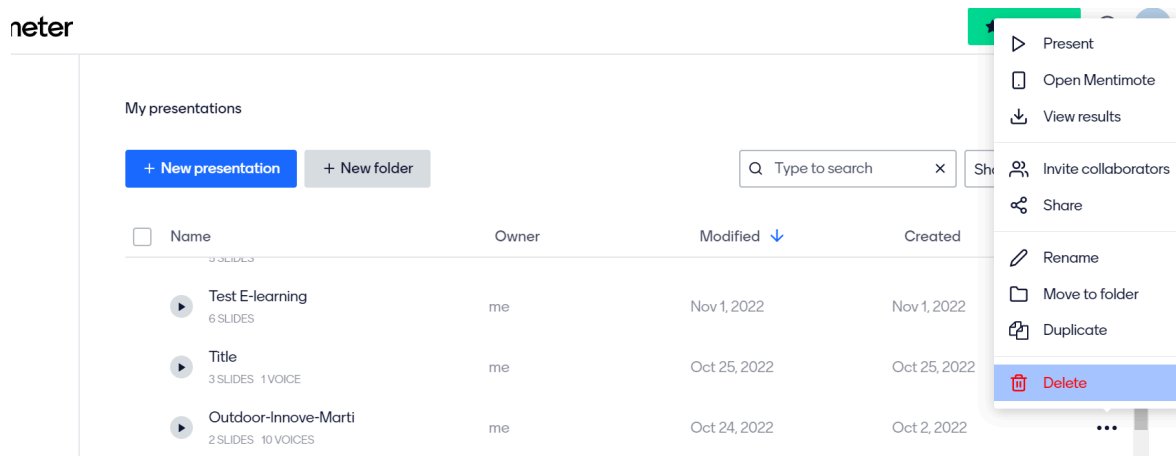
neter

My presentations

+ New presentation
+ New folder

Type to search
Sho

Name
Owner
Modified
Created

5 SLIDES

Test E-learning
6 SLIDES
me
Nov 1, 2022
Nov 1, 2022

Title
3 SLIDES 1 VOICE
me
Oct 25, 2022
Oct 25, 2022

Outdoor-Innove-Marti
2 SLIDES 10 VOICES
me
Oct 24, 2022
Oct 2, 2022

Present
Open Mentimote
View results
Invite collaborators
Share
Rename
Move to folder
Duplicate
Delete